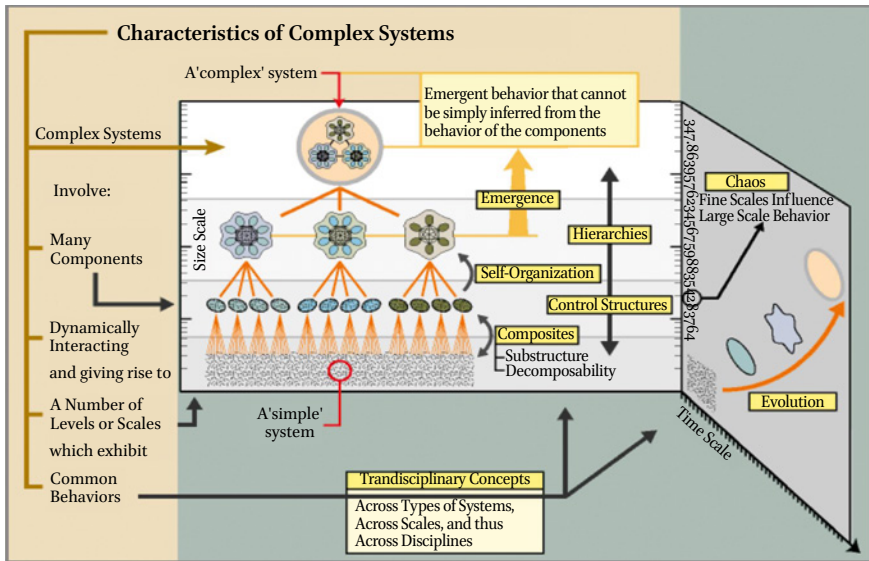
Characteristics of Complex Systems

A'complex' system

Emergent behavior that cannot be simply inferred from the behavior of the components

Complex Systems

Involve:

Many Components

Dynamically Interacting and giving rise to

A Number of Levels or Scales which exhibit

Common Behaviors

Size Scale

Emergence

Hierarchies

Self-Organization

Control Structures

Composites

Substructure
Decomposability

A'simple' system

347.8639576234567988354213764

Chaos
Fine Scales Influence Large Scale Behavior

Evolution

Time Scale

Trandisciplinary Concepts

Across Types of Systems, Across Scales, and thus Across Disciplines